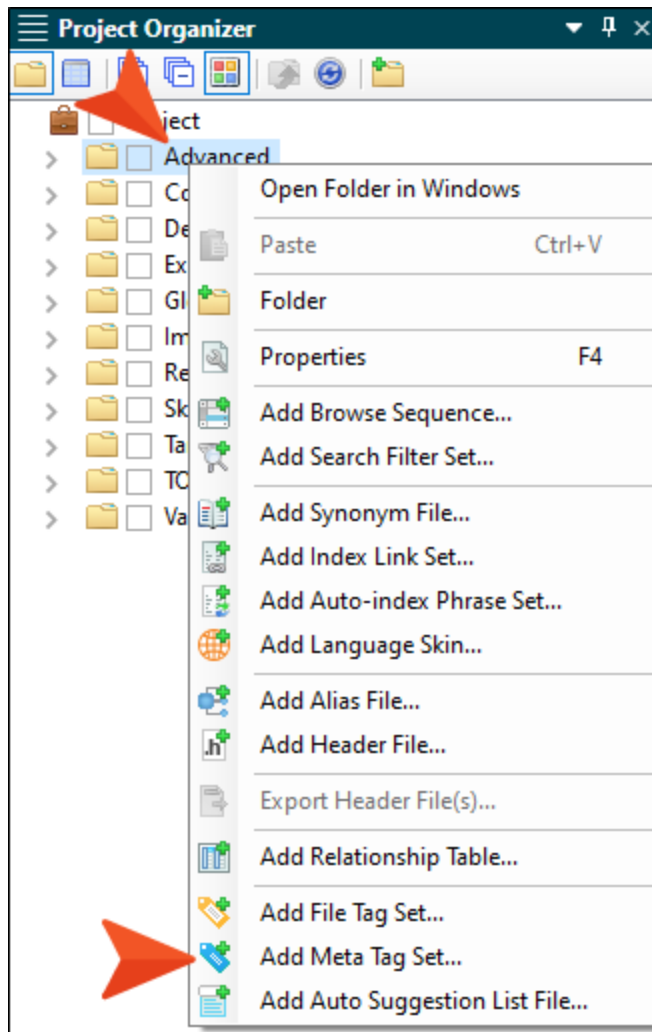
Project Organizer

ject

Advanced

Co

De

Ex

Gl

Im

Re

Sk

Ta

TO

Va

Open Folder in Windows

Paste Ctrl+V

Folder

Properties F4

Add Browse Sequence...

Add Search Filter Set...

Add Synonym File...

Add Index Link Set...

Add Auto-index Phrase Set...

Add Language Skin...

Add Alias File...

Add Header File...

Export Header File(s)...

Add Relationship Table...

Add File Tag Set...

Add Meta Tag Set...

Add Auto Suggestion List File...